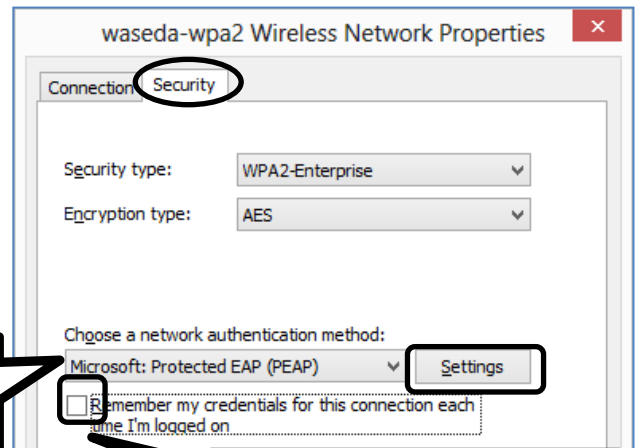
waseda-wpa2 Wireless Network Properties

×

Connection

Security

Security type:

WPA2-Enterprise

Encryption type:

AES

Choose a network authentication method:

Microsoft: Protected EAP (PEAP)

Settings

Remember my credentials for this connection each time I'm logged on